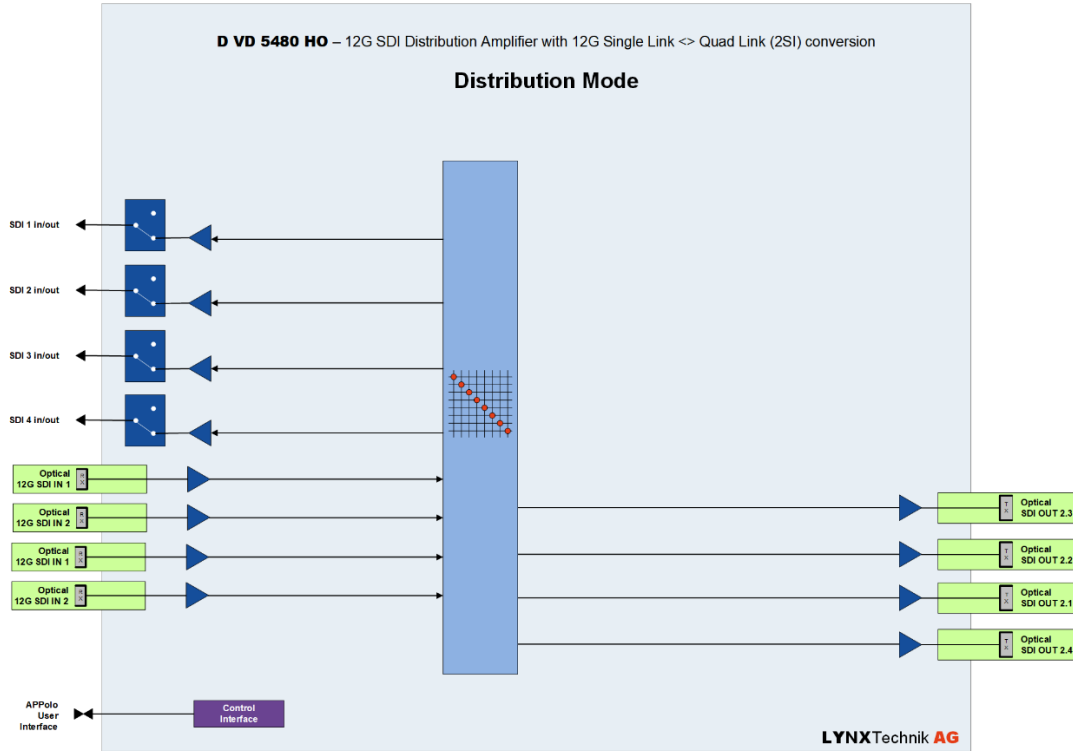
**D VD 5480 HO** – 12G SDI Distribution Amplifier with 12G Single Link <> Quad Link (2SI) conversion

**Distribution Mode**

SDI 1 in/out

SDI 2 in/out

SDI 3 in/out

SDI 4 in/out

Optical 12G SDI IN 1 RX

Optical 12G SDI IN 2 RX

Optical 12G SDI IN 1 RX

Optical 12G SDI IN 2 RX

TX Optical SDI OUT 2.3

TX Optical SDI OUT 2.2

TX Optical SDI OUT 2.1

TX Optical SDI OUT 2.4

APPolo User Interface

Control Interface

LYNXTechnik AG